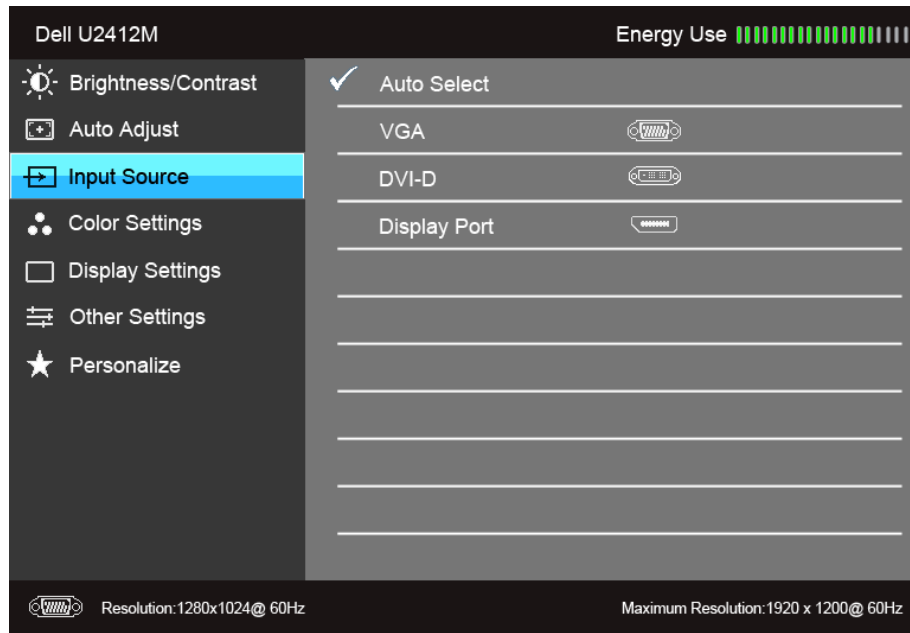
Dell U2412M

Energy Use

Brightness/Contrast
Auto Adjust
Input Source
Color Settings
Display Settings
Other Settings
Personalize

Auto Select
VGA
DVI-D
Display Port

Resolution:1280x1024@ 60Hz

Maximum Resolution:1920 x 1200@ 60Hz